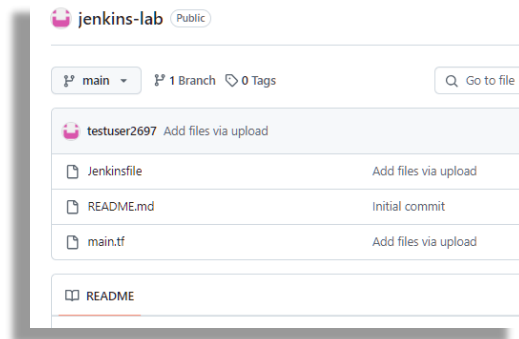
jenkins-lab Public

main 1 Branch 0 Tags Go to file

testuser2697 Add files via upload

| | |
|---|---|
| Jenkinsfile | Add files via upload |
| README.md | Initial commit |
| main.tf | Add files via upload |

README